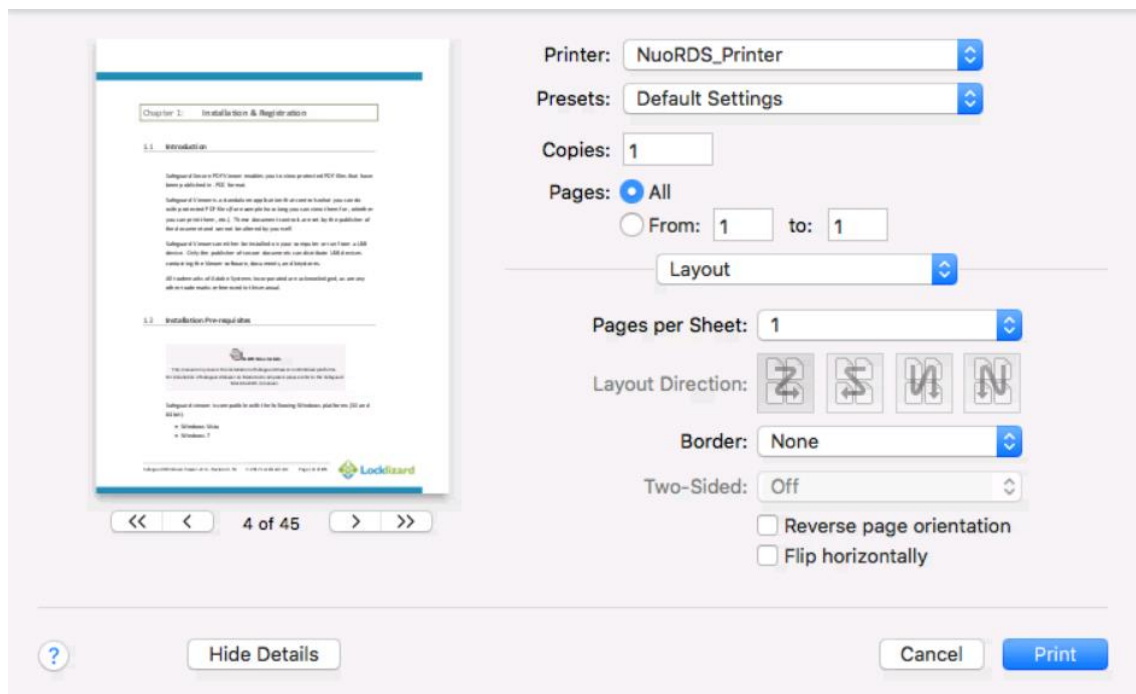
Chapter 1: Installation & Registration

1.1 Introduction

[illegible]

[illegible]

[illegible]

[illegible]

1.2 Installation Pre-requisites

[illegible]

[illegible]

- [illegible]
- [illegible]

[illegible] Locklizard

<< < 4 of 45 > >>

Printer: NuoRDS_Printer

Presets: Default Settings

Copies: 1

Pages: All

From: 1 to: 1

Layout

Pages per Sheet: 1

Layout Direction:

Border: None

Two-Sided: Off

Reverse page orientation

Flip horizontally

?

Hide Details

Cancel

Print